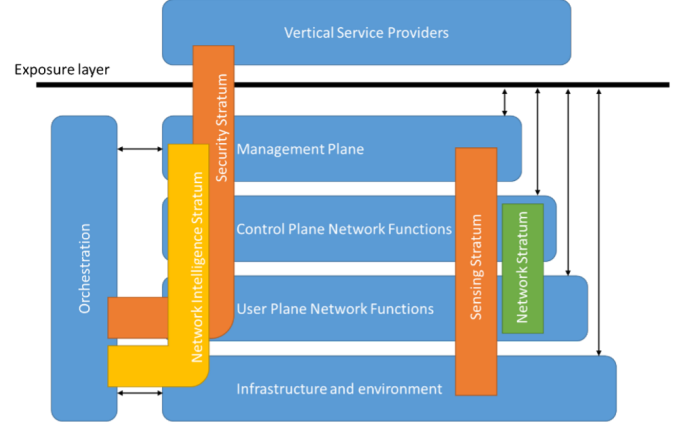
Vertical Service Providers

Exposure layer

Security Stratum

Management Plane

Orchestration

Network Intelligence Stratum

Control Plane Network Functions

Sensing Stratum

Network Stratum

User Plane Network Functions

Infrastructure and environment